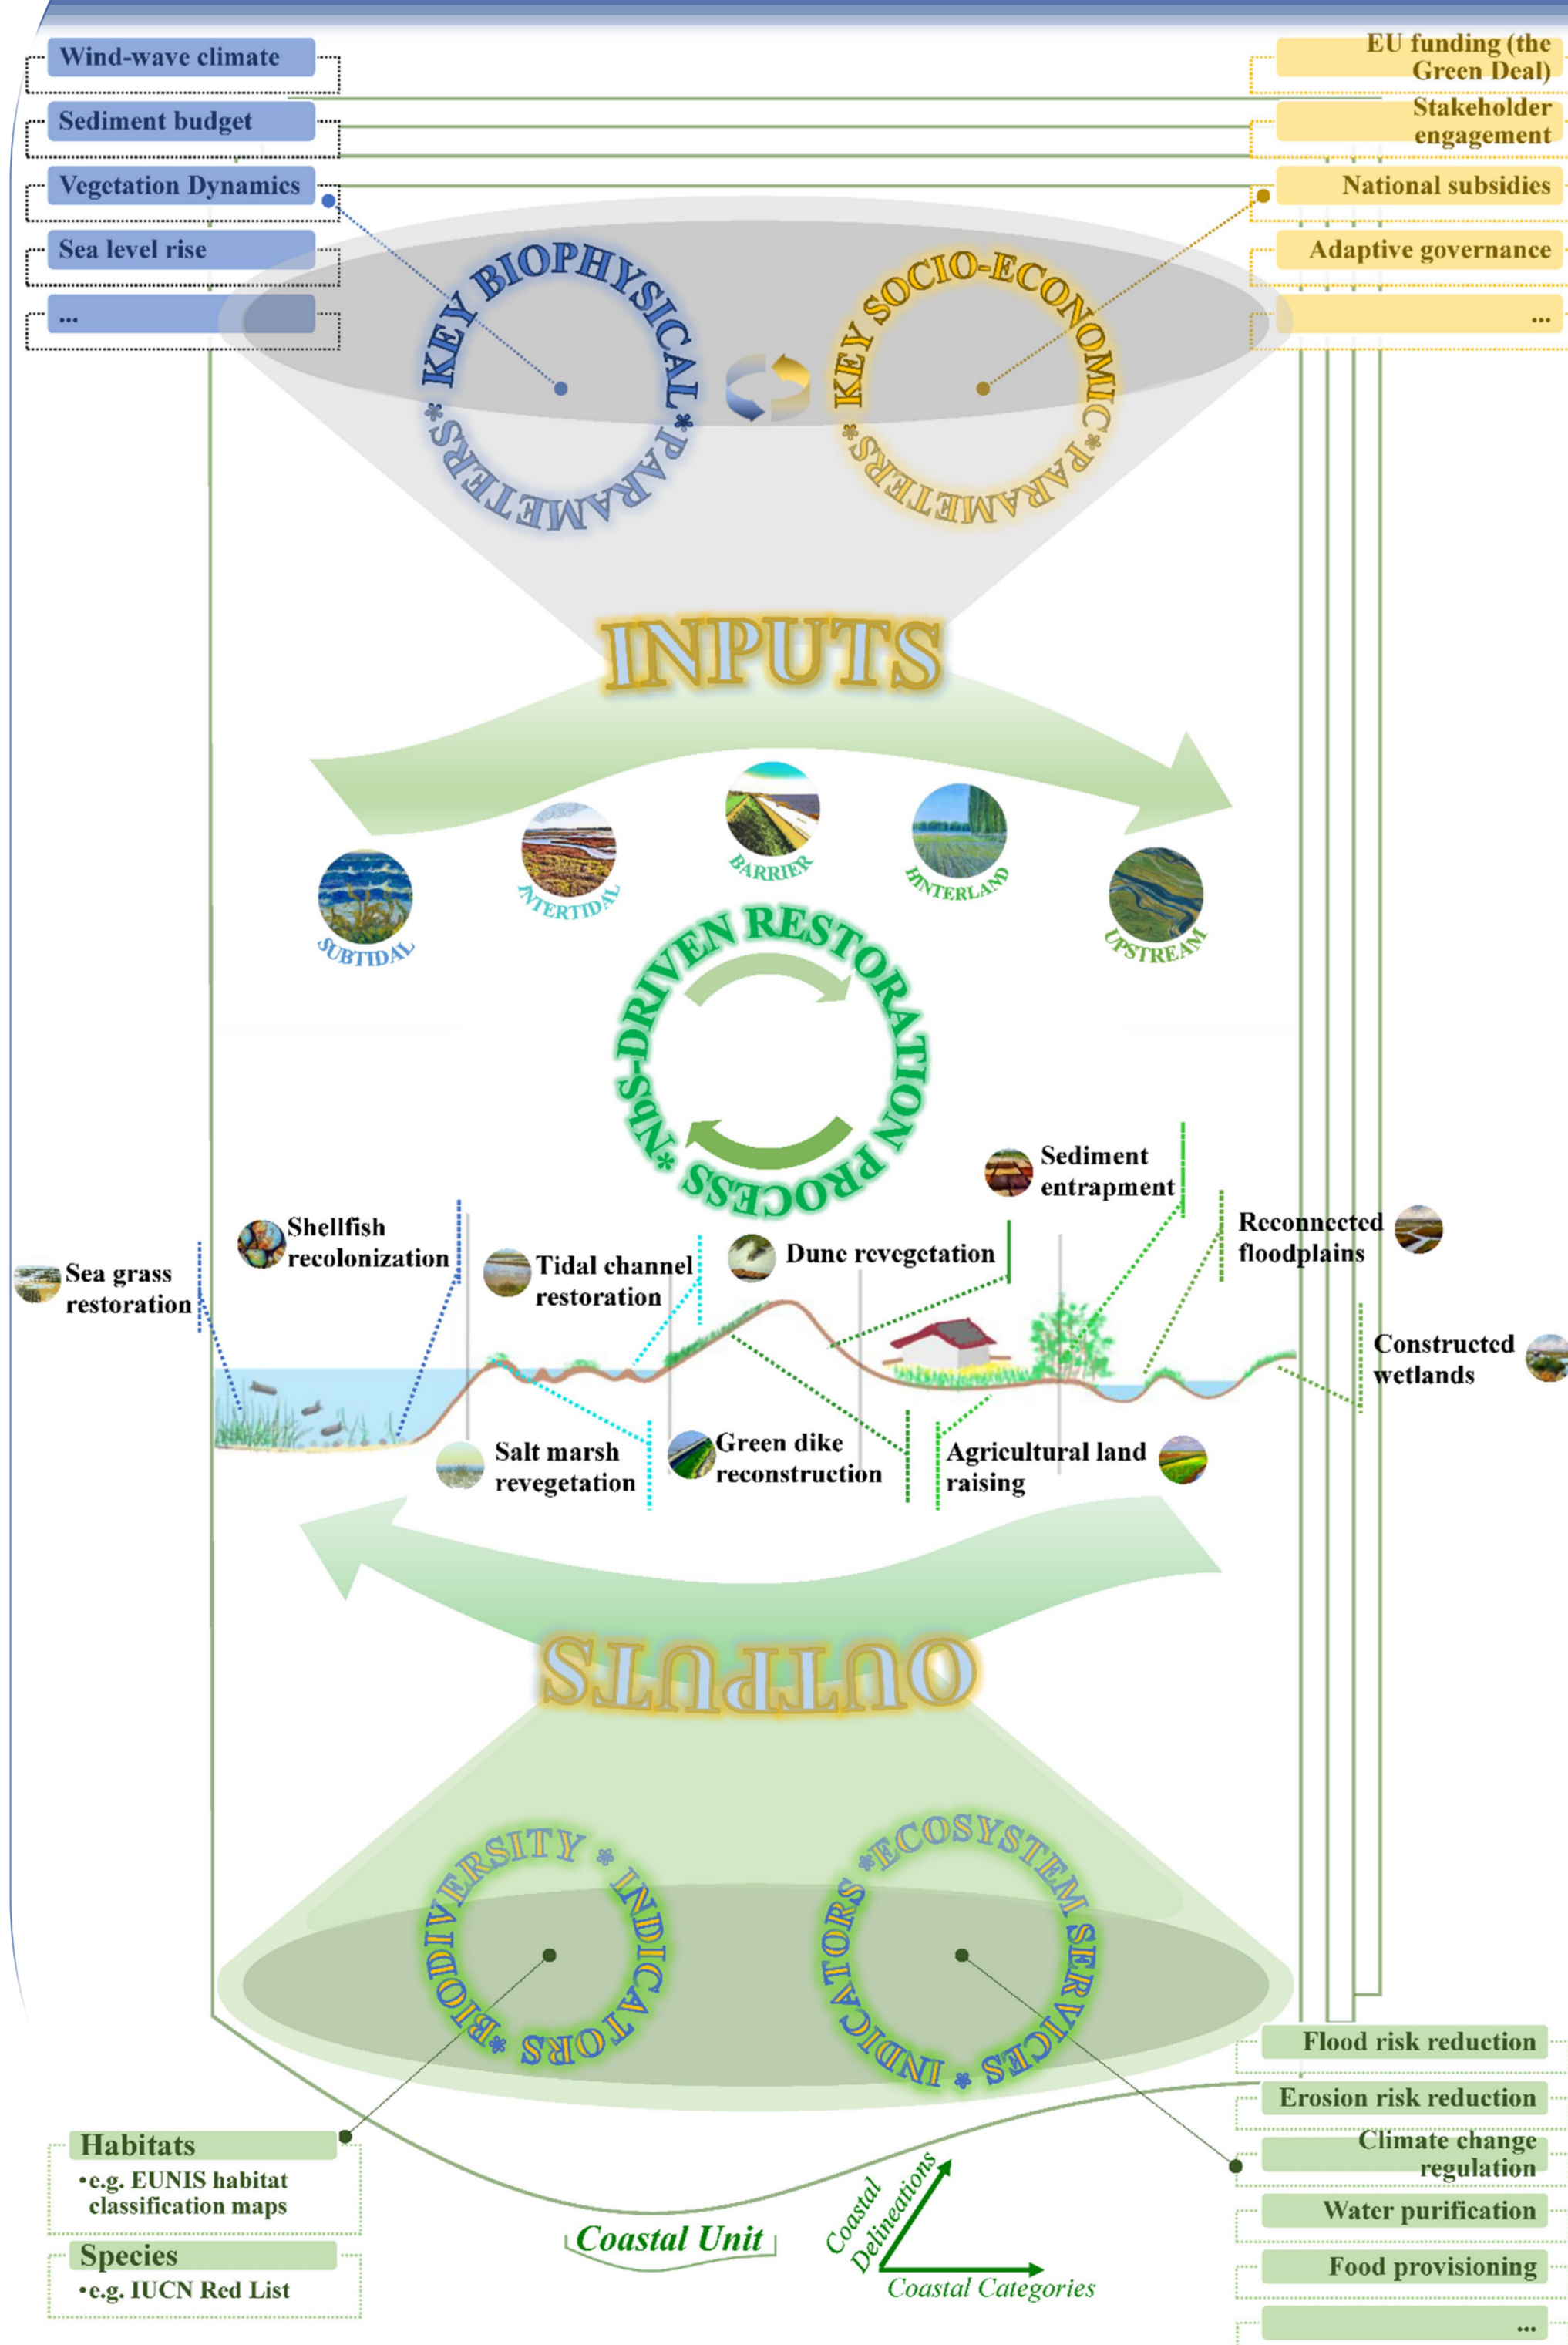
Wind-wave climate
Sediment budget
Vegetation Dynamics
Sea level rise
...

EU funding (the Green Deal)
Stakeholder engagement
National subsidies
Adaptive governance
...

KEY BIOPHYSICAL *PARAMETERS*
KEY SOCIO-ECONOMIC *PARAMETERS*

INPUTS

SUBTIDAL
INTERTIDAL
BARRIER
HINTERLAND
UPSTREAM

NbS-DRIVEN RESTORATION PROCESS*

Sediment entrapment
Shellfish recolonization
Reconnected floodplains
Sea grass restoration
Tidal channel restoration
Dune revegetation
Constructed wetlands
Salt marsh revegetation
Green dike reconstruction
Agricultural land raising

OUTPUTS

BIODIVERSITY * INDICATORS
*ECOSYSTEM SERVICES * INDICATORS

Flood risk reduction
Erosion risk reduction
Climate change regulation
Water purification
Food provisioning
...

Habitats
•e.g. EUNIS habitat classification maps
Species
•e.g. IUCN Red List

Coastal Unit
Coastal Delineations
Coastal Categories